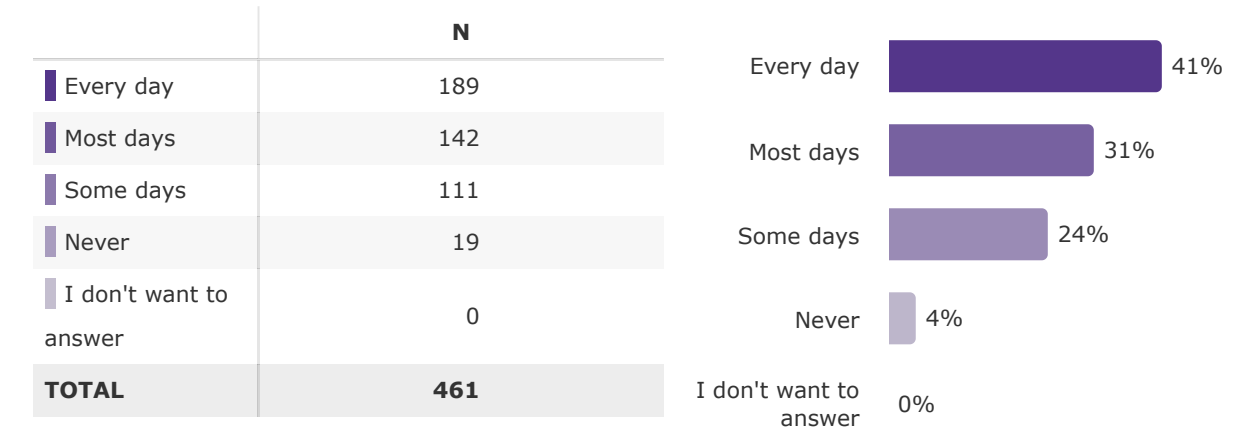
|  | N |
|---|---|
| Every day | 189 |
| Most days | 142 |
| Some days | 111 |
| Never | 19 |
| I don't want to answer | 0 |
| **TOTAL** | **461** |

Every day 41%
Most days 31%
Some days 24%
Never 4%
I don't want to answer 0%